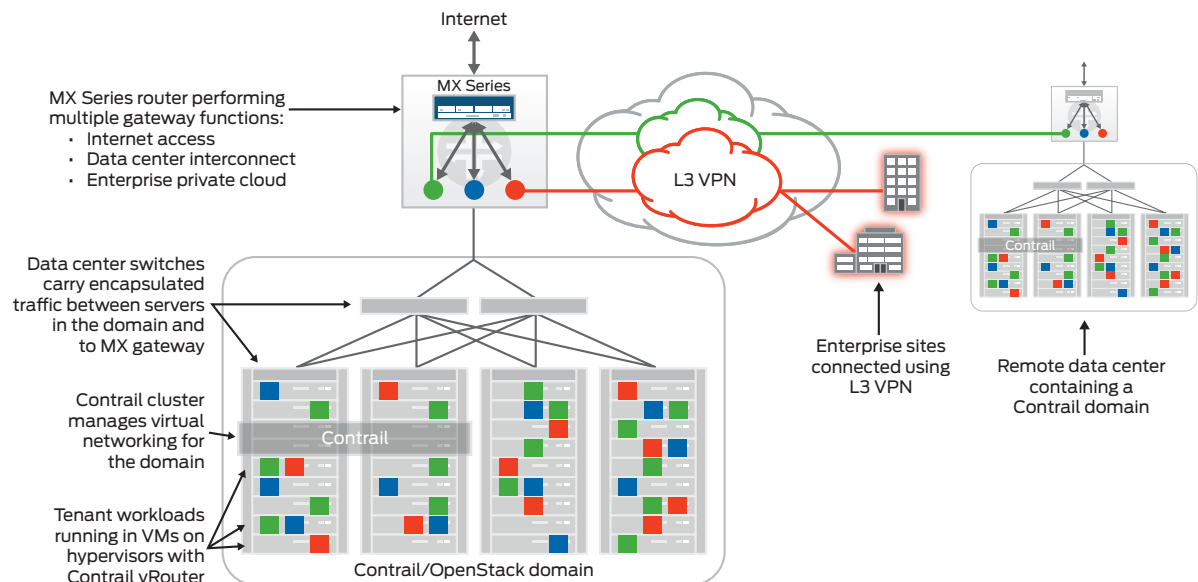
Internet

MX Series

MX Series router performing multiple gateway functions:
• Internet access
• Data center interconnect
• Enterprise private cloud

L3 VPN

Data center switches carry encapsulated traffic between servers in the domain and to MX gateway

Contrail cluster manages virtual networking for the domain

Contrail

Tenant workloads running in VMs on hypervisors with Contrail vRouter

Contrail/OpenStack domain

Enterprise sites connected using L3 VPN

Contrail

Remote data center containing a Contrail domain